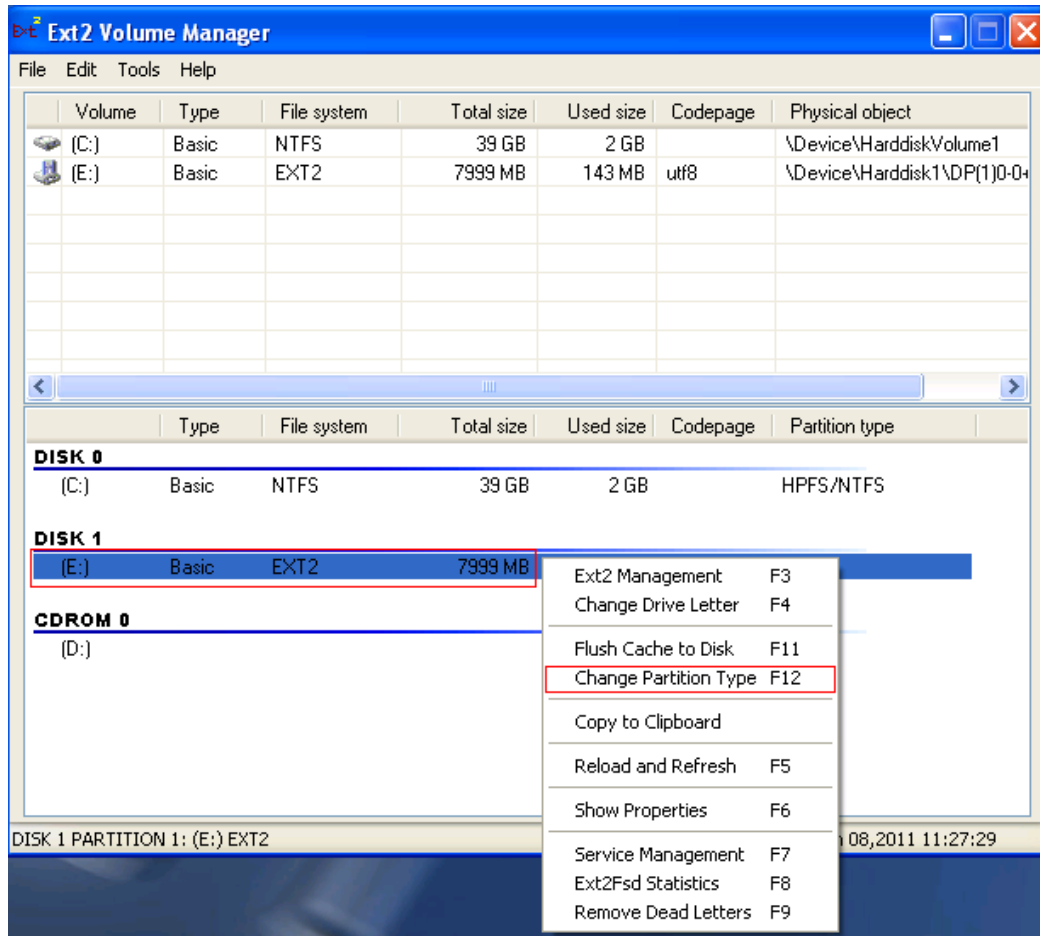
Ext2 Volume Manager

File Edit Tools Help

| Volume | Type | File system | Total size | Used size | Codepage | Physical object |
|---|---|---|---|---|---|---|
| (C:) | Basic | NTFS | 39 GB | 2 GB | | \Device\HarddiskVolume1 |
| (E:) | Basic | EXT2 | 7999 MB | 143 MB | utf8 | \Device\Harddisk1\DP(1)0-0 |

| | Type | File system | Total size | Used size | Codepage | Partition type |
|---|---|---|---|---|---|---|

DISK 0
(C:) Basic NTFS 39 GB 2 GB HPFS/NTFS

DISK 1
(E:) Basic EXT2 7999 MB

CDROM 0
(D:)

Ext2 Management F3
Change Drive Letter F4
Flush Cache to Disk F11
Change Partition Type F12
Copy to Clipboard
Reload and Refresh F5
Show Properties F6
Service Management F7
Ext2Fsd Statistics F8
Remove Dead Letters F9

DISK 1 PARTITION 1: (E:) EXT2
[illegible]n 08,2011 11:27:29